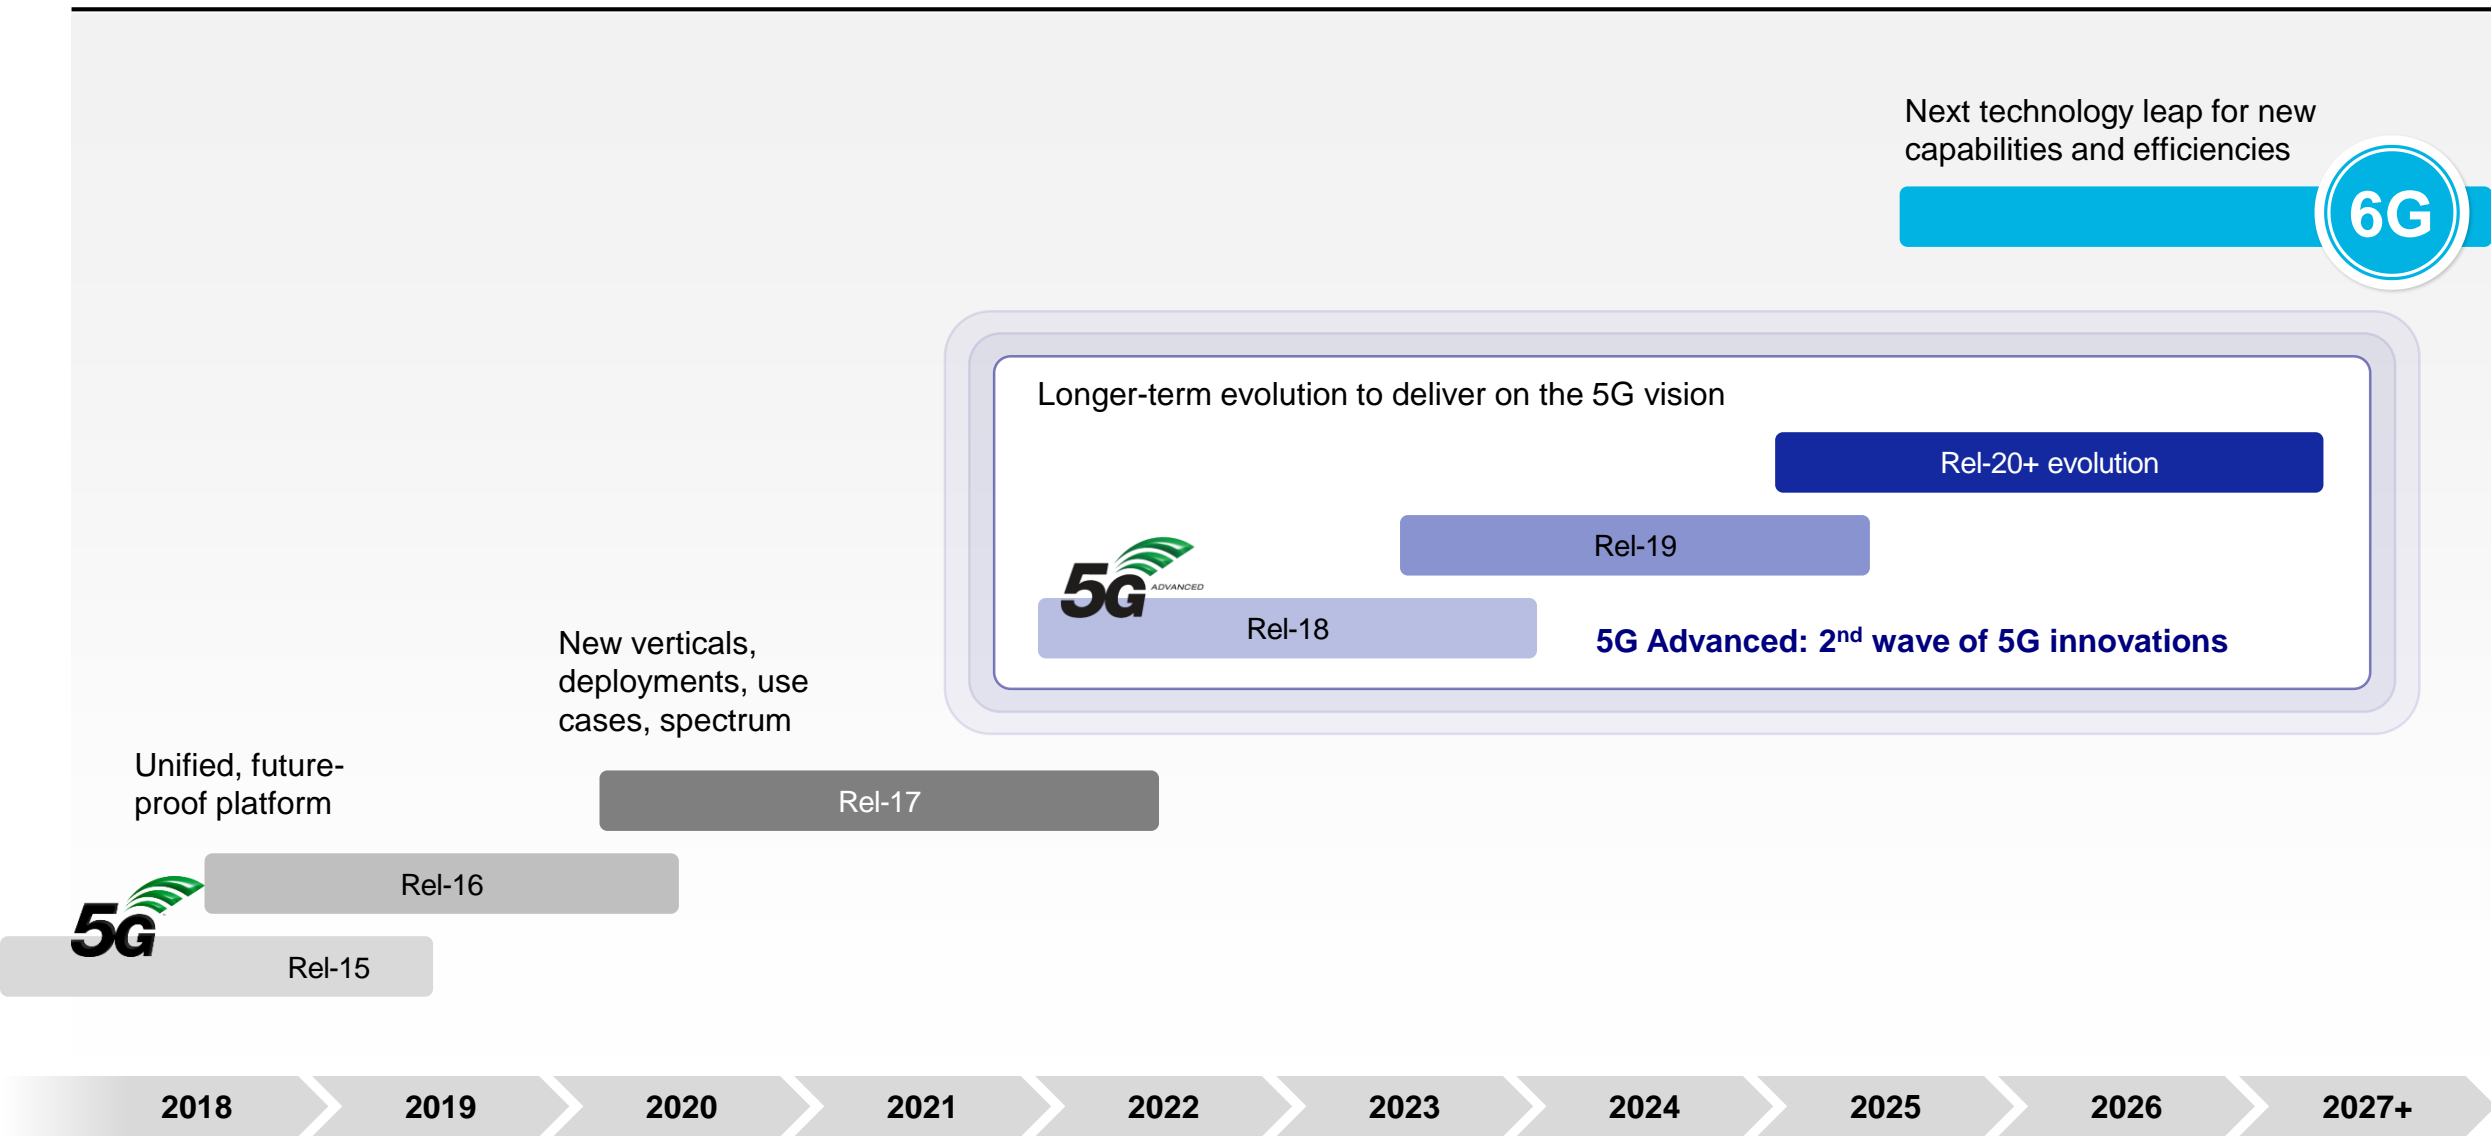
Next technology leap for new capabilities and efficiencies

6G

Longer-term evolution to deliver on the 5G vision

Rel-20+ evolution

Rel-19

5G ADVANCED

Rel-18

5G Advanced: 2$^{nd}$ wave of 5G innovations

New verticals, deployments, use cases, spectrum

Unified, future-proof platform

Rel-17

Rel-16

5G

Rel-15

2018 2019 2020 2021 2022 2023 2024 2025 2026 2027+